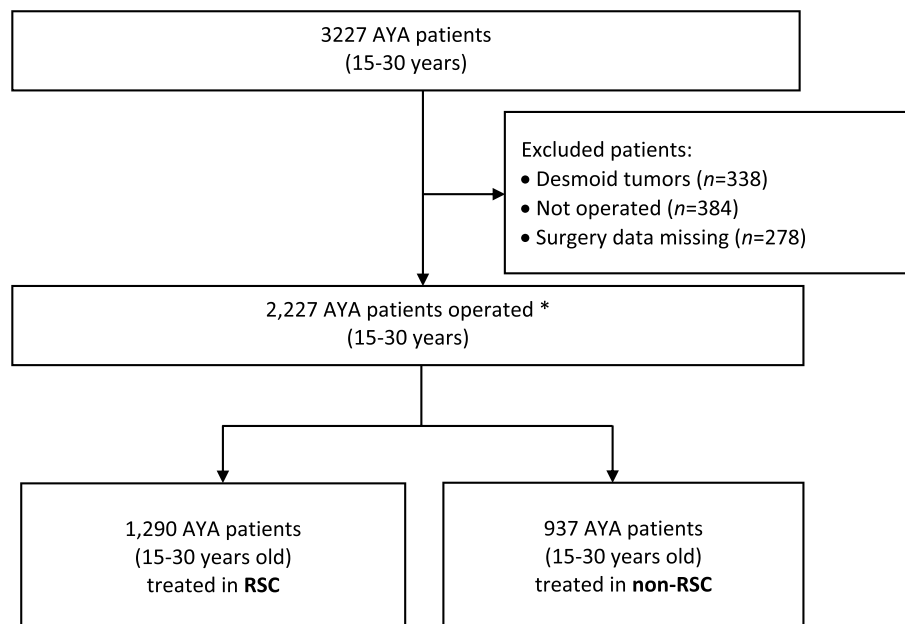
3227 AYA patients
(15-30 years)

Excluded patients:
• Desmoid tumors (*n*=338)
• Not operated (*n*=384)
• Surgery data missing (*n*=278)

2,227 AYA patients operated *
(15-30 years)

1,290 AYA patients
(15-30 years old)
treated in **RSC**

937 AYA patients
(15-30 years old)
treated in **non-RSC**